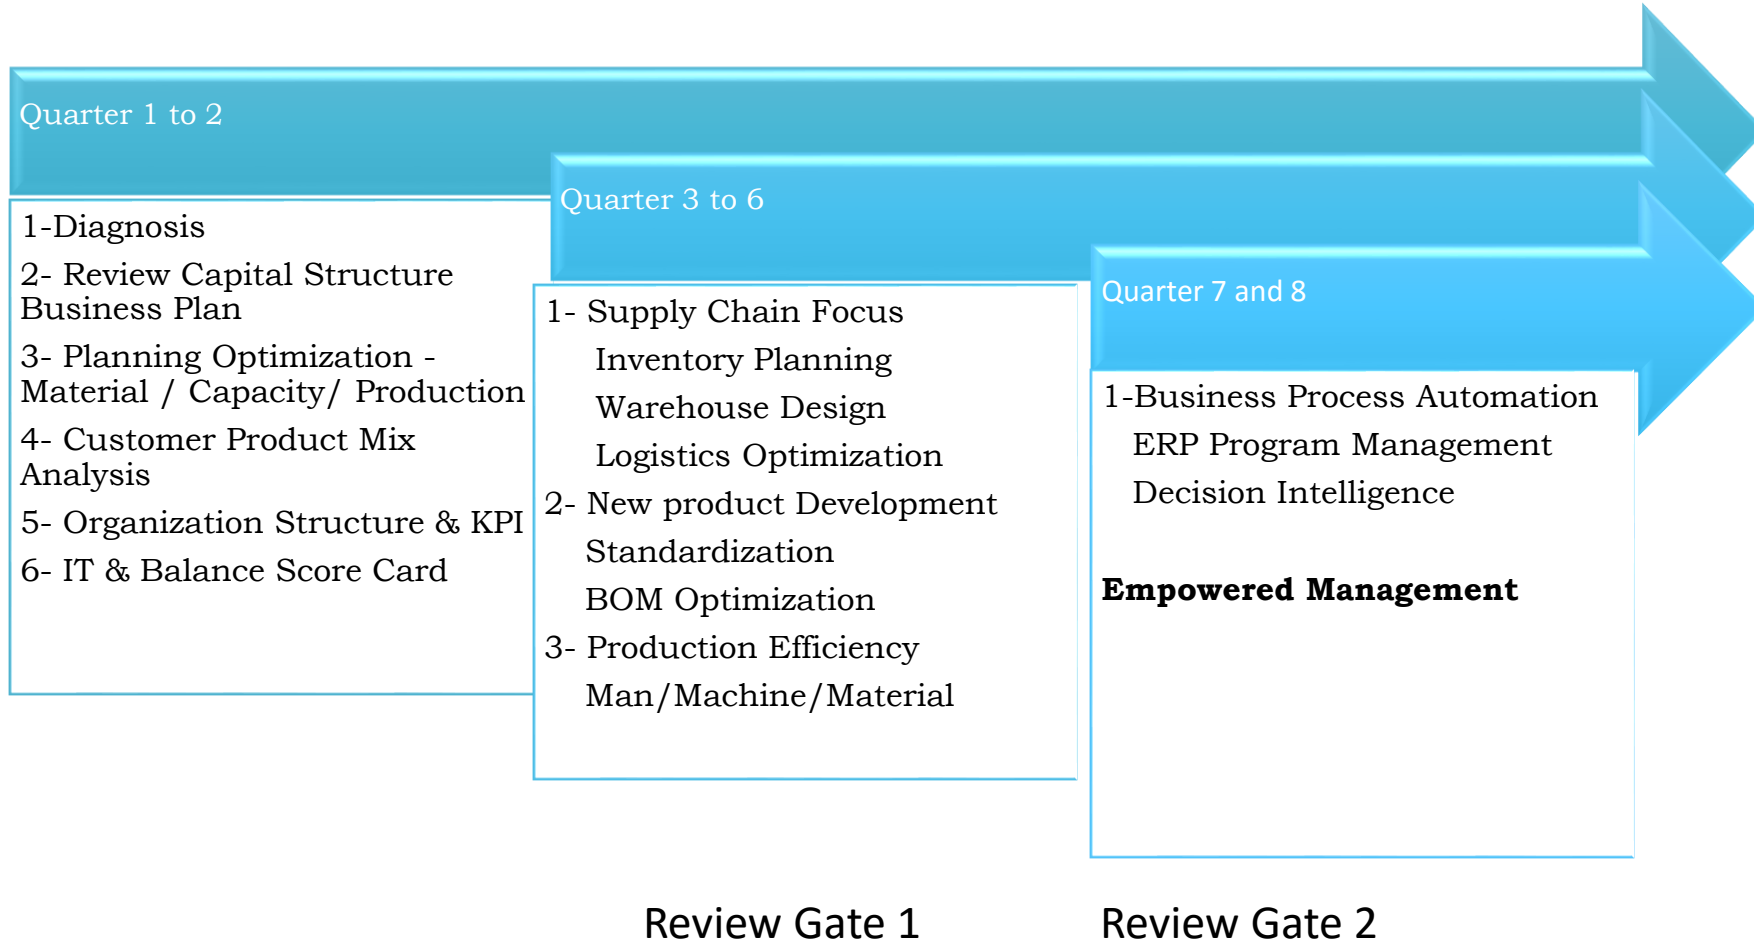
Quarter 1 to 2

1-Diagnosis

2- Review Capital Structure Business Plan

3- Planning Optimization - Material / Capacity/ Production

4- Customer Product Mix Analysis

5- Organization Structure & KPI

6- IT & Balance Score Card

Quarter 3 to 6

1- Supply Chain Focus
Inventory Planning
Warehouse Design
Logistics Optimization

2- New product Development
Standardization
BOM Optimization

3- Production Efficiency
Man/Machine/Material

Quarter 7 and 8

1-Business Process Automation
ERP Program Management
Decision Intelligence

**Empowered Management**

Review Gate 1

Review Gate 2